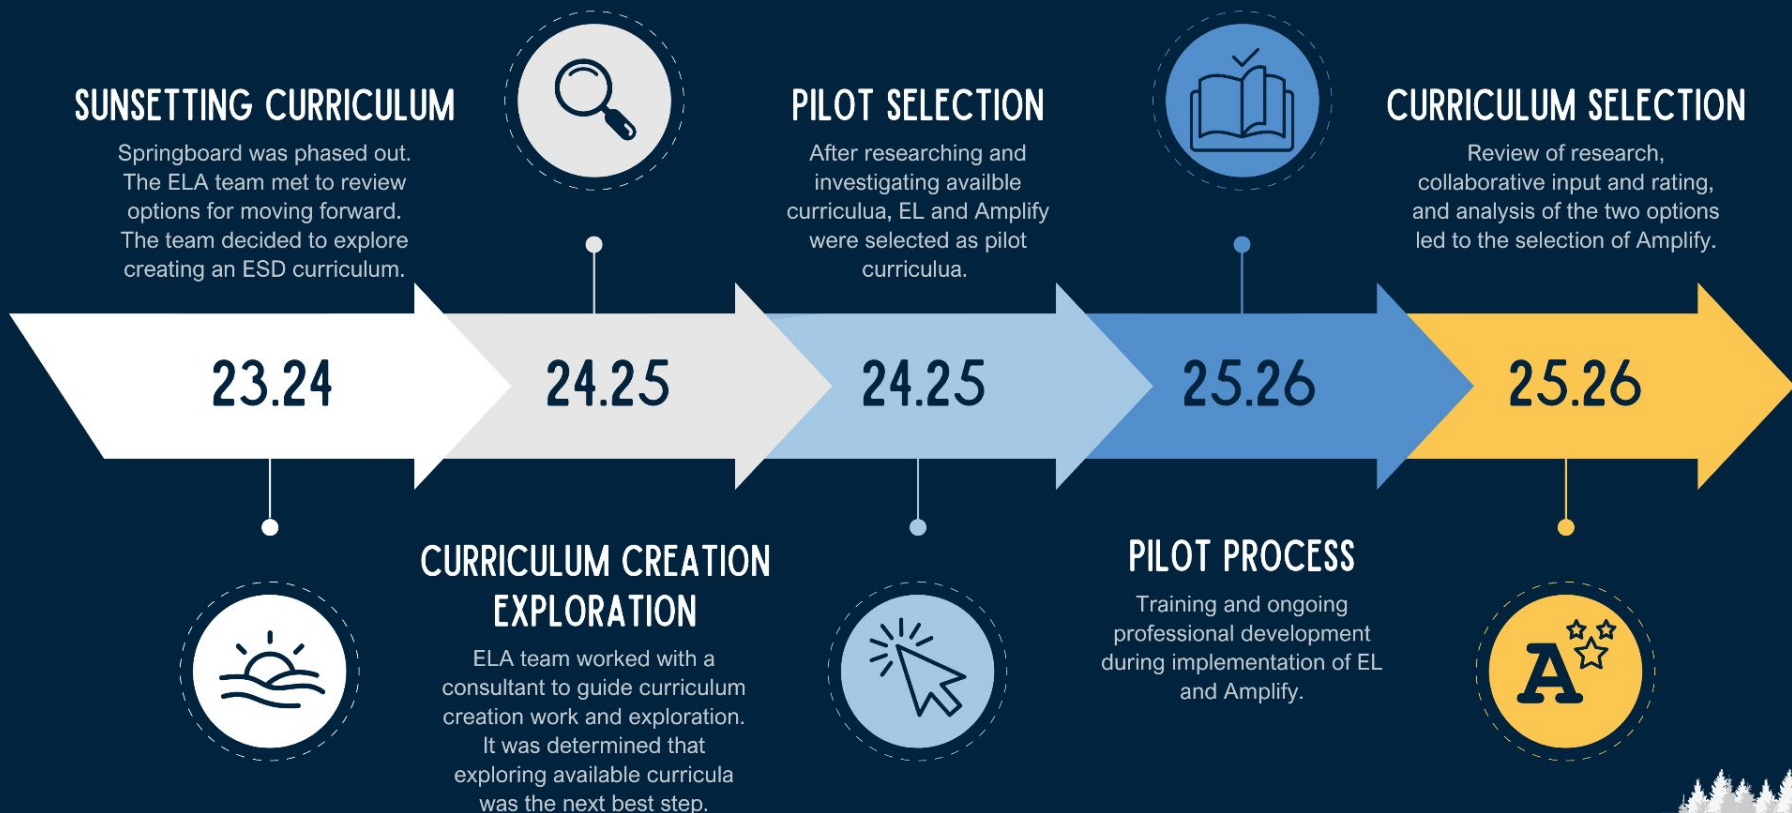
SUNSETTING CURRICULUM

Springboard was phased out. The ELA team met to review options for moving forward. The team decided to explore creating an ESD curriculum.

PILOT SELECTION

After researching and investigating availble curriculua, EL and Amplify were selected as pilot curriculua.

CURRICULUM SELECTION

Review of research, collaborative input and rating, and analysis of the two options led to the selection of Amplify.

23.24

24.25

24.25

25.26

25.26

CURRICULUM CREATION EXPLORATION

ELA team worked with a consultant to guide curriculum creation work and exploration. It was determined that exploring available curricula was the next best step.

PILOT PROCESS

Training and ongoing professional development during implementation of EL and Amplify.

A